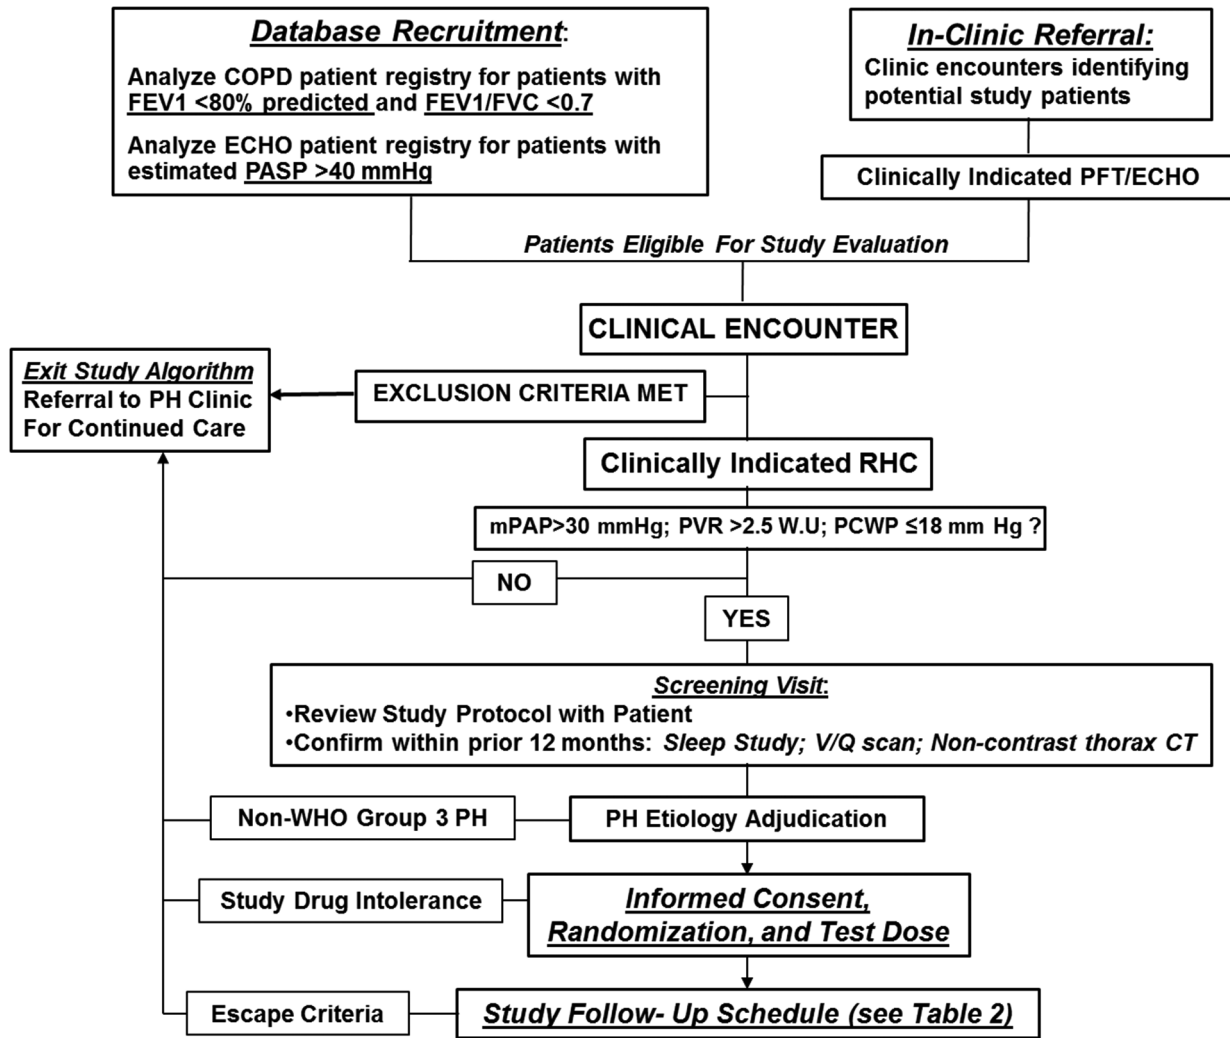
Database Recruitment:
Analyze COPD patient registry for patients with FEV1 <80% predicted and FEV1/FVC <0.7
Analyze ECHO patient registry for patients with estimated PASP >40 mmHg

In-Clinic Referral:
Clinic encounters identifying potential study patients

Clinically Indicated PFT/ECHO

Patients Eligible For Study Evaluation

CLINICAL ENCOUNTER

Exit Study Algorithm
Referral to PH Clinic For Continued Care

EXCLUSION CRITERIA MET

Clinically Indicated RHC

mPAP>30 mmHg; PVR >2.5 W.U; PCWP ≤18 mm Hg ?

NO

YES

Screening Visit:
•Review Study Protocol with Patient
•Confirm within prior 12 months: Sleep Study; V/Q scan; Non-contrast thorax CT

Non-WHO Group 3 PH

PH Etiology Adjudication

Study Drug Intolerance

Informed Consent, Randomization, and Test Dose

Escape Criteria

Study Follow- Up Schedule (see Table 2)